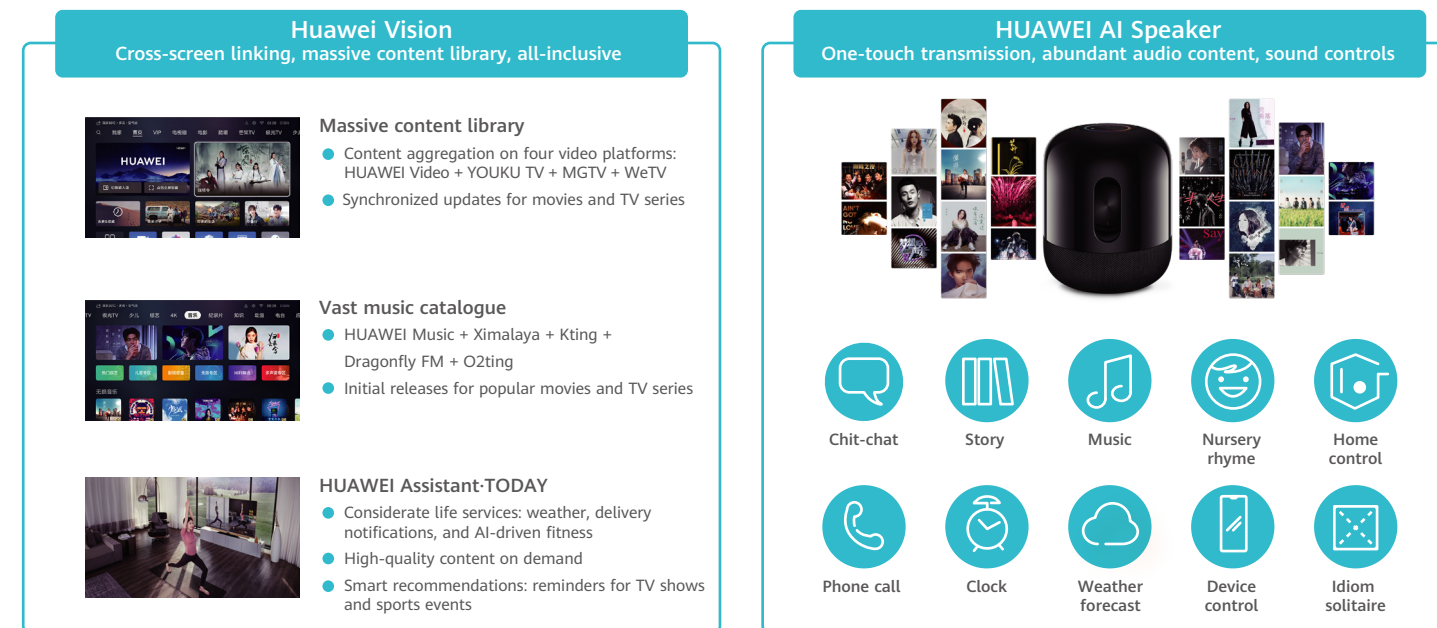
Huawei Vision
Cross-screen linking, massive content library, all-inclusive

HUAWEI

Massive content library
Content aggregation on four video platforms: HUAWEI Video + YOUKU TV + MGTV + WeTV
Synchronized updates for movies and TV series

Vast music catalogue
HUAWEI Music + Ximalaya + Kting + Dragonfly FM + O2ting
Initial releases for popular movies and TV series

HUAWEI Assistant·TODAY
Considerate life services: weather, delivery notifications, and AI-driven fitness
High-quality content on demand
Smart recommendations: reminders for TV shows and sports events

HUAWEI AI Speaker
One-touch transmission, abundant audio content, sound controls

Chit-chat
Story
Music
Nursery rhyme
Home control
Phone call
Clock
Weather forecast
Device control
Idiom solitaire